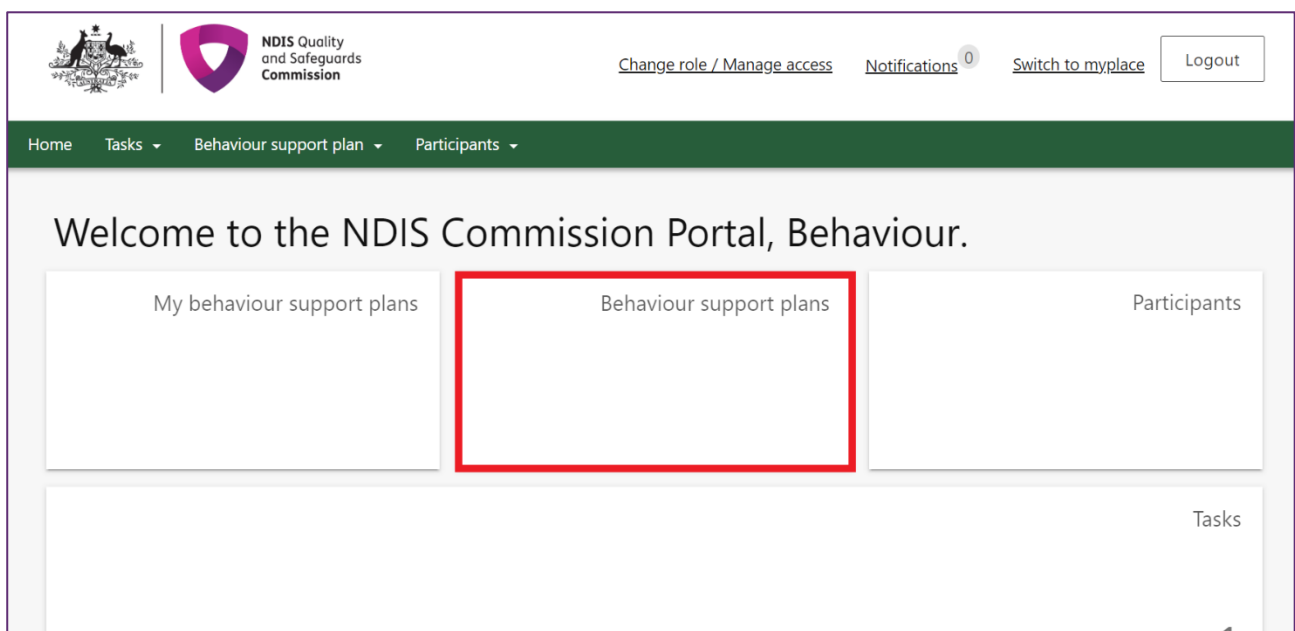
NDIS Quality and Safeguards Commission

Change role / Manage access Notifications 0 Switch to myplace Logout

Home Tasks Behaviour support plan Participants

Welcome to the NDIS Commission Portal, Behaviour.

My behaviour support plans

Behaviour support plans

Participants

Tasks